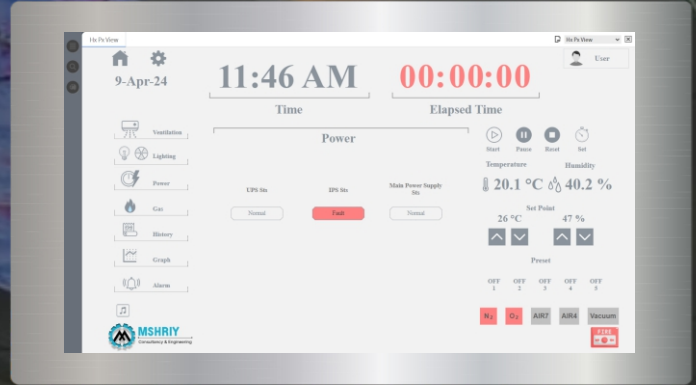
Hx Px View

Hx Px View

9-Apr-24

11:46 AM

00:00:00

User

Time

Elapsed Time

Power

Ventilation

Lighting

Power

Gas

History

Graph

Alarm

UPS Sts

IPS Sts

Main Power Supply Sts

Normal

Fault

Normal

Start

Pause

Reset

Set

Temperature

Humidity

20.1 °C

40.2 %

Set Point

26 °C

47 %

Preset

OFF 1

OFF 2

OFF 3

OFF 4

OFF 5

$N_2$

$O_2$

AIR7

AIR4

Vacuum

FIRE

MSHRIY
Consultancy & Engineering